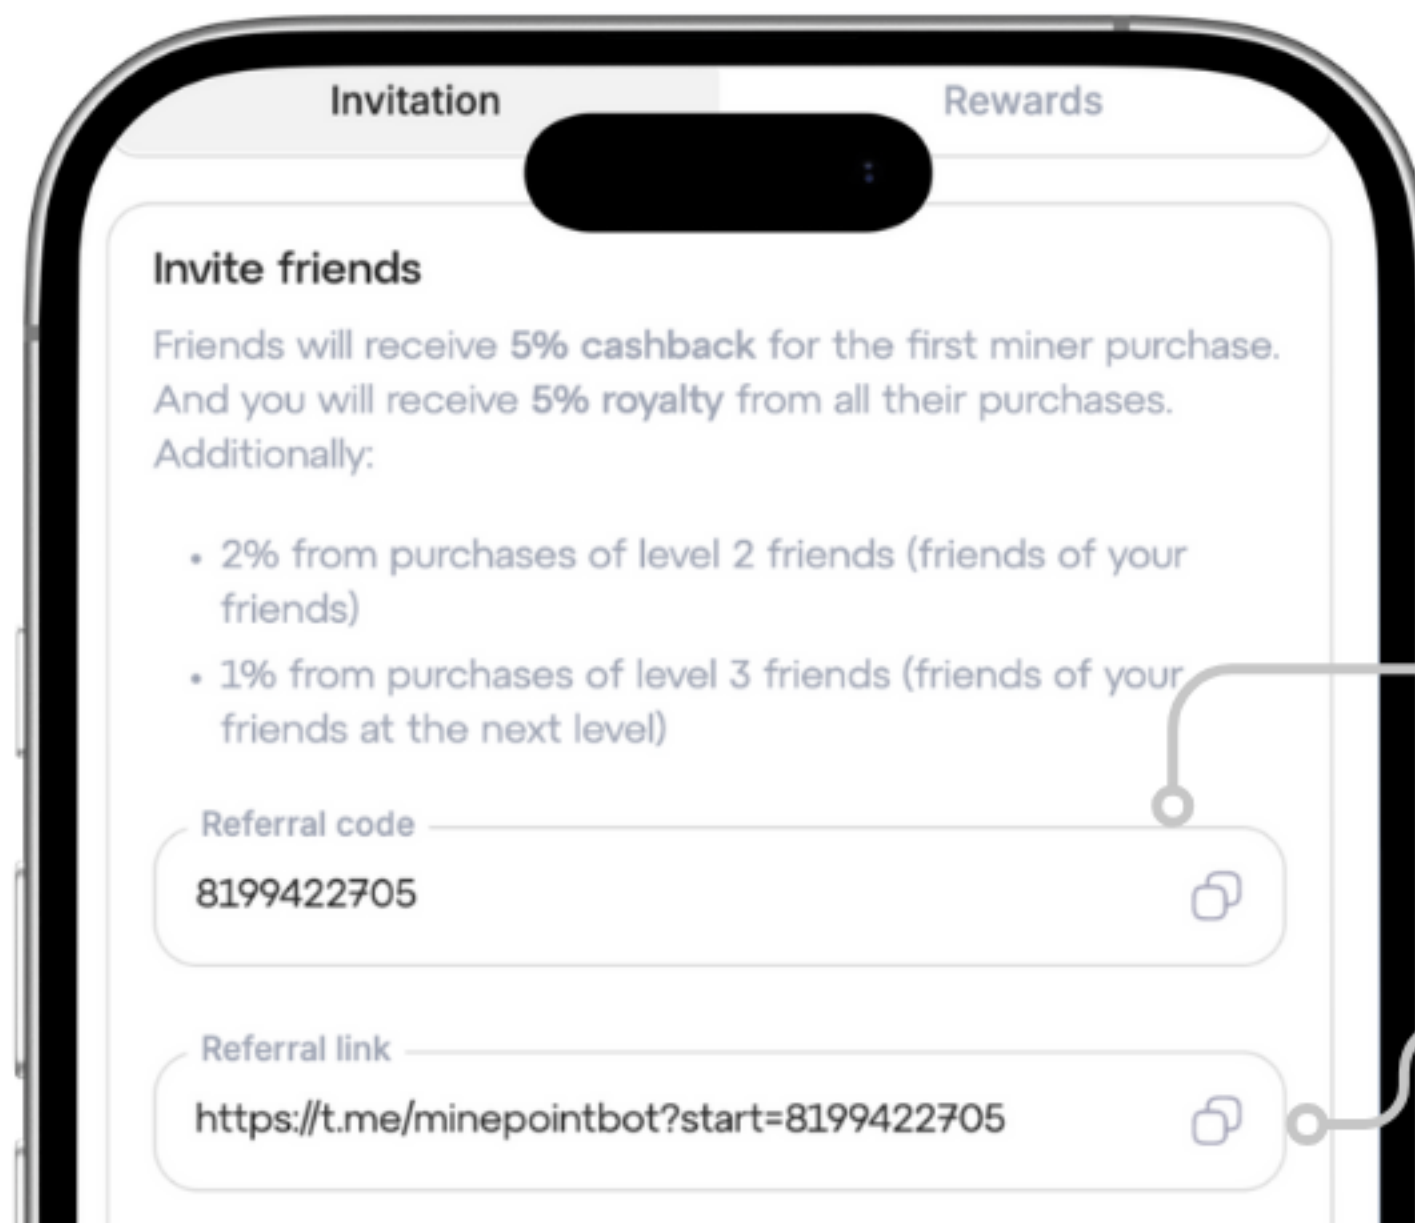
Invitation

Rewards

Invite friends

Friends will receive **5% cashback** for the first miner purchase. And you will receive **5% royalty** from all their purchases. Additionally:

- 2% from purchases of level 2 friends (friends of your friends)
- 1% from purchases of level 3 friends (friends of your friends at the next level)

Referral code

8199422705

Referral link

https://t.me/minepointbot?start=8199422705